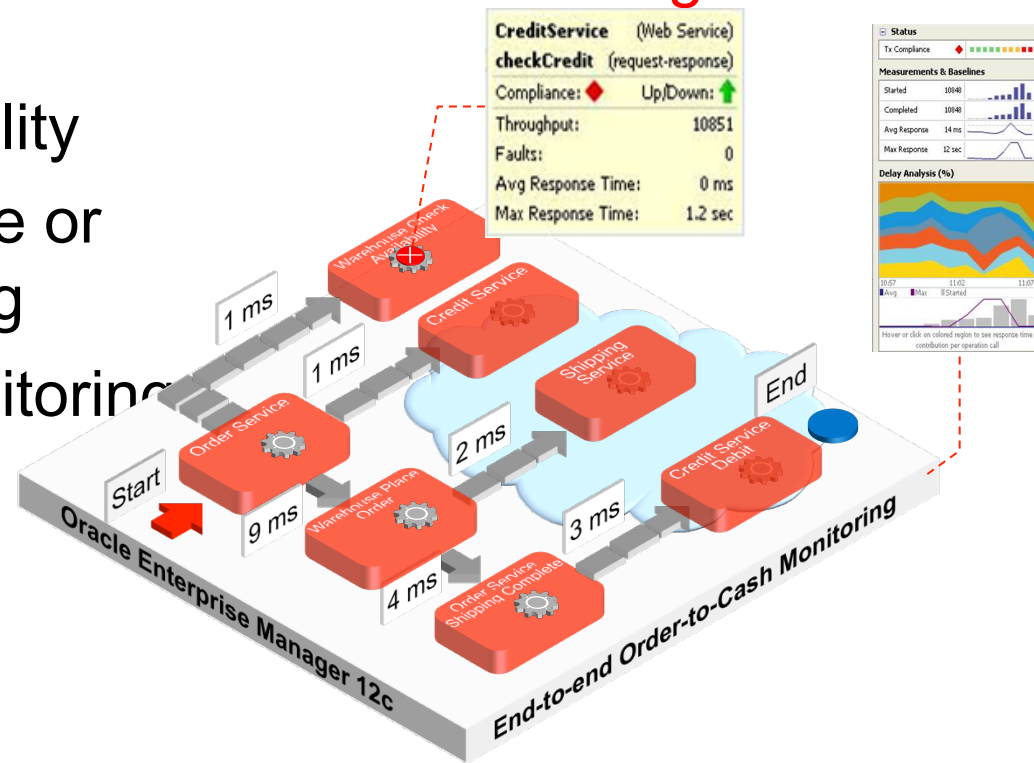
lity
e or
g
itoring

CreditService (Web Service)
checkCredit (request-response)
Compliance: Up/Down:
Throughput: 10851
Faults: 0
Avg Response Time: 0 ms
Max Response Time: 1.2 sec

Status
Tx Compliance
Measurements & Baselines
Started 10848
Completed 10848
Avg Response 14 ms
Max Response 12 sec
Delay Analysis (%)
10:57 11:02 11:07
Avg Max Started
Hover or click on colored region to see response time contribution per operation call

Warehouse Check Availability
Credit Service
1 ms
1 ms
Shipping Service
Order Service
End
2 ms
Start
9 ms
Warehouse Place Order
Credit Service Debit
3 ms
4 ms
Order Service Shipping Complete
Oracle Enterprise Manager 12c
End-to-end Order-to-Cash Monitoring